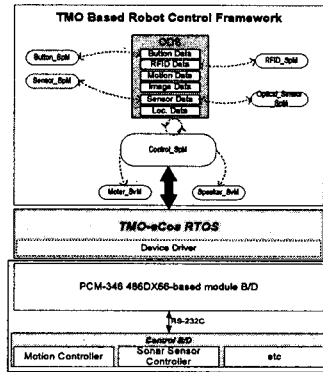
TMO Based Robot Control Framework

ODS

Button Data
RFID Data
Motion Data
Image Data
Sensor Data
Loc. Data

Button_SpM

RFID_SpM

Sensor_SpM

Optical_Sensor SpM

Control_SpM

Motor_SvM

Speaker_SvM

TMO-eCos RTOS

Device Driver

PCM-346 486DX66-based module B/D

RS-232C

Control B/D

Motion Controller

Sonar Sensor Controller

etc